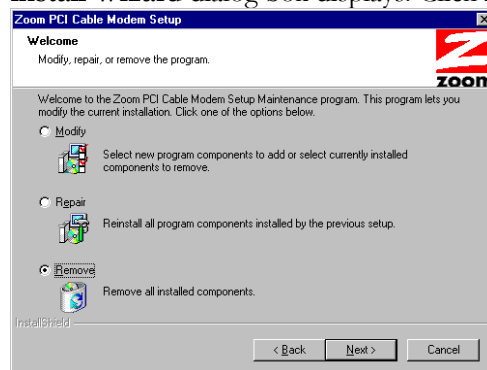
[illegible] Wizard dialog box displays. Click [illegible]

Zoom PCI Cable Modem Setup

Welcome

Modify, repair, or remove the program.

zoom

Welcome to the Zoom PCI Cable Modem Setup Maintenance program. This program lets you modify the current installation. Click one of the options below.

Modify

Select new program components to add or select currently installed components to remove.

Repair

Reinstall all program components installed by the previous setup.

Remove

Remove all installed components.

InstallShield

< Back Next > Cancel